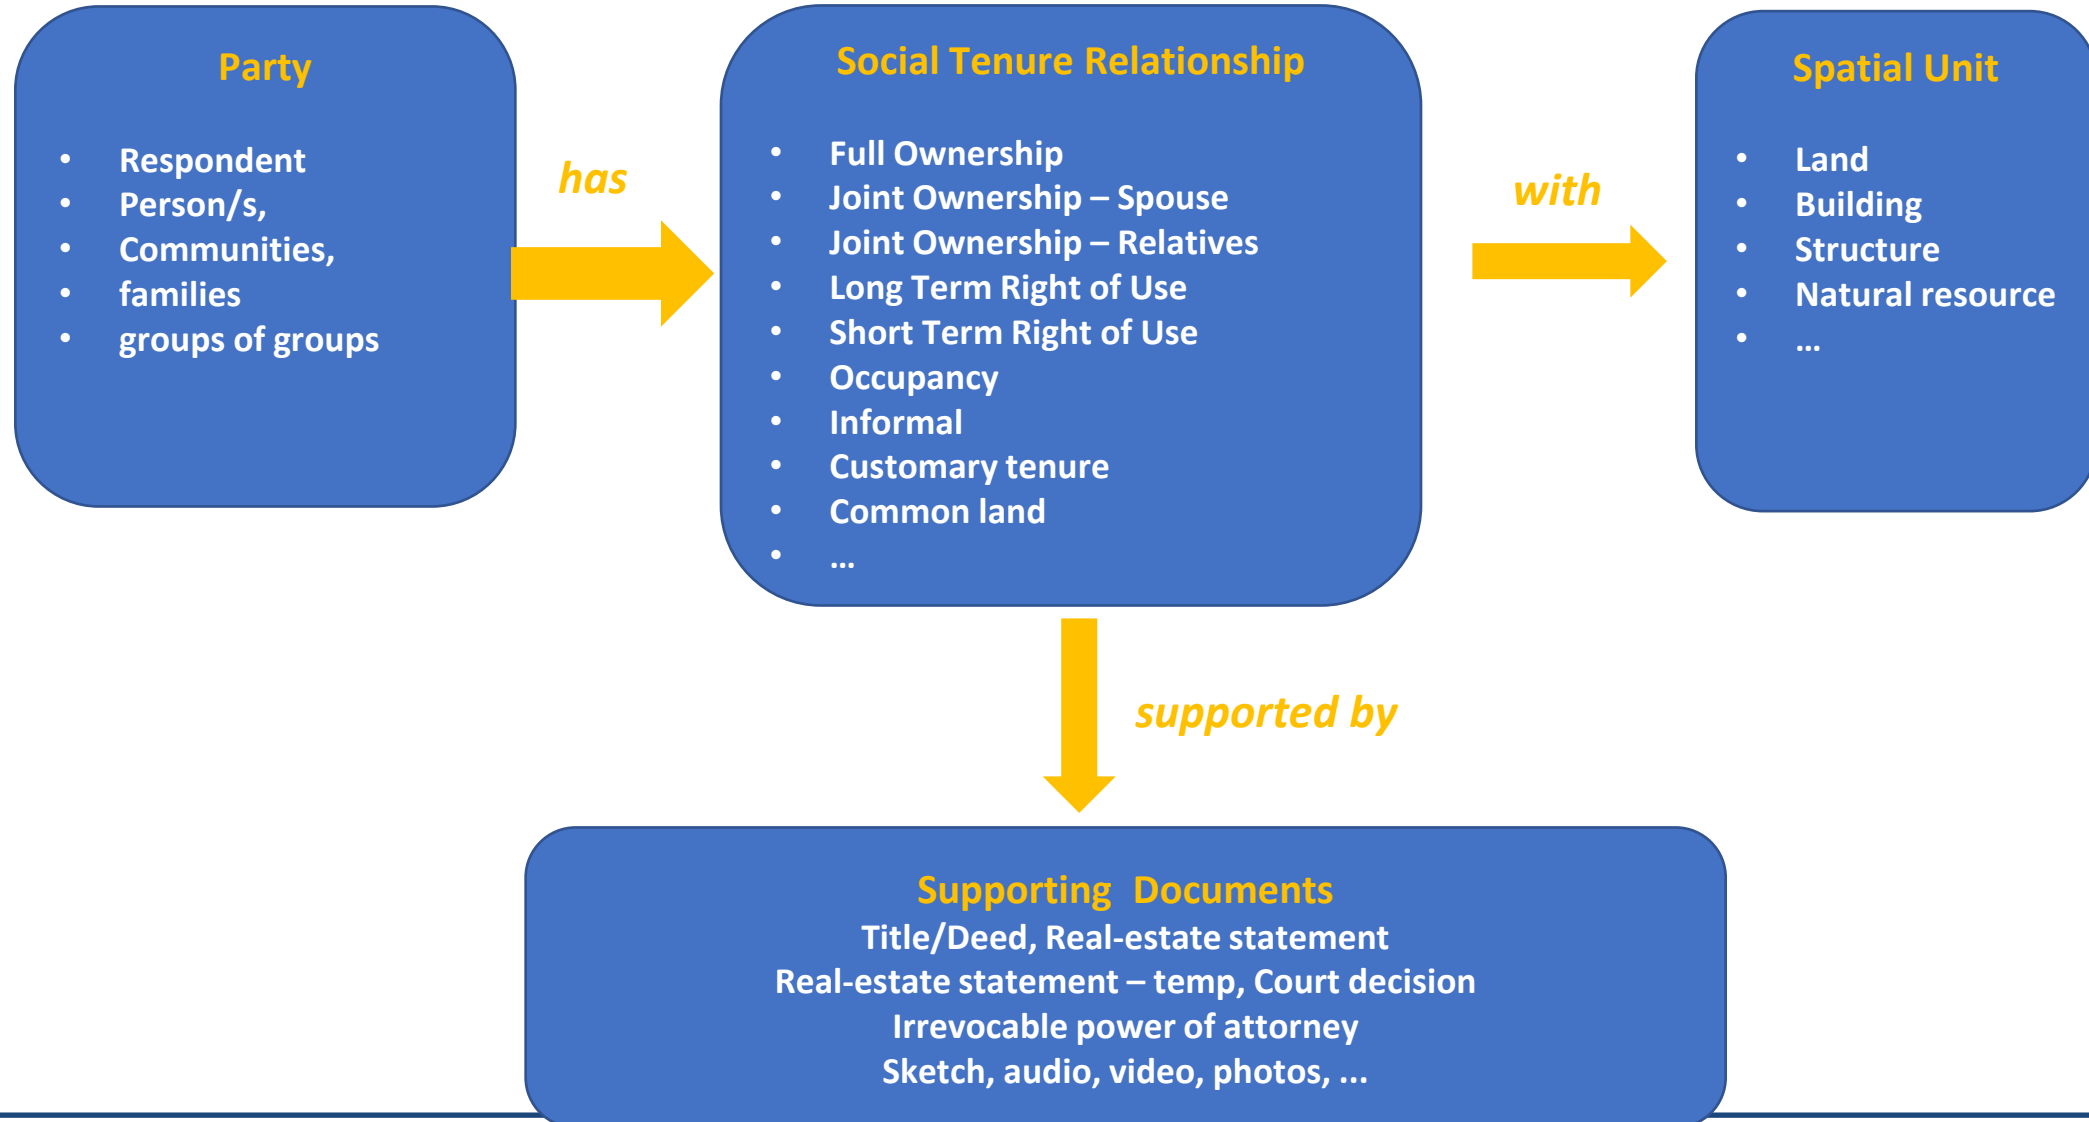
Party

- Respondent
- Person/s,
- Communities,
- families
- groups of groups

has

Social Tenure Relationship

- Full Ownership
- Joint Ownership – Spouse
- Joint Ownership – Relatives
- Long Term Right of Use
- Short Term Right of Use
- Occupancy
- Informal
- Customary tenure
- Common land
- ...

with

Spatial Unit

- Land
- Building
- Structure
- Natural resource
- ...

supported by

Supporting Documents
Title/Deed, Real-estate statement
Real-estate statement – temp, Court decision
Irrevocable power of attorney
Sketch, audio, video, photos, ...